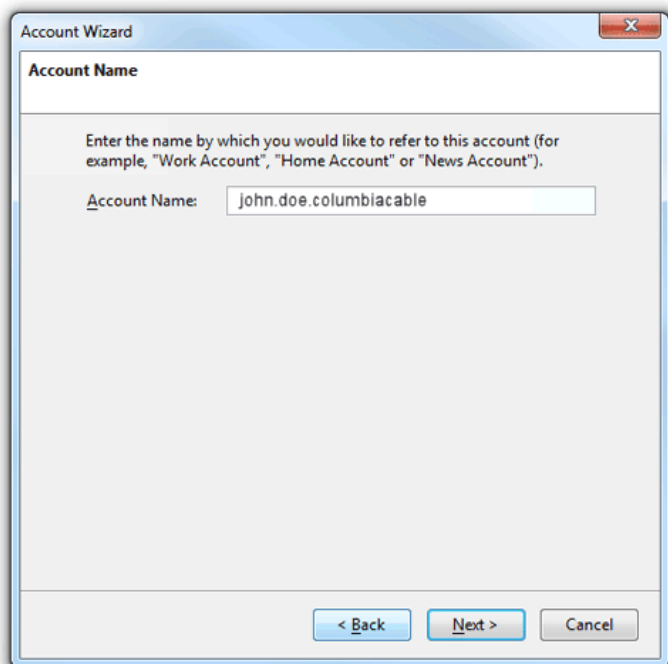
Account Wizard

Account Name

Enter the name by which you would like to refer to this account (for example, "Work Account", "Home Account" or "News Account").

Account Name: john.doe.columbiacable

< Back Next > Cancel